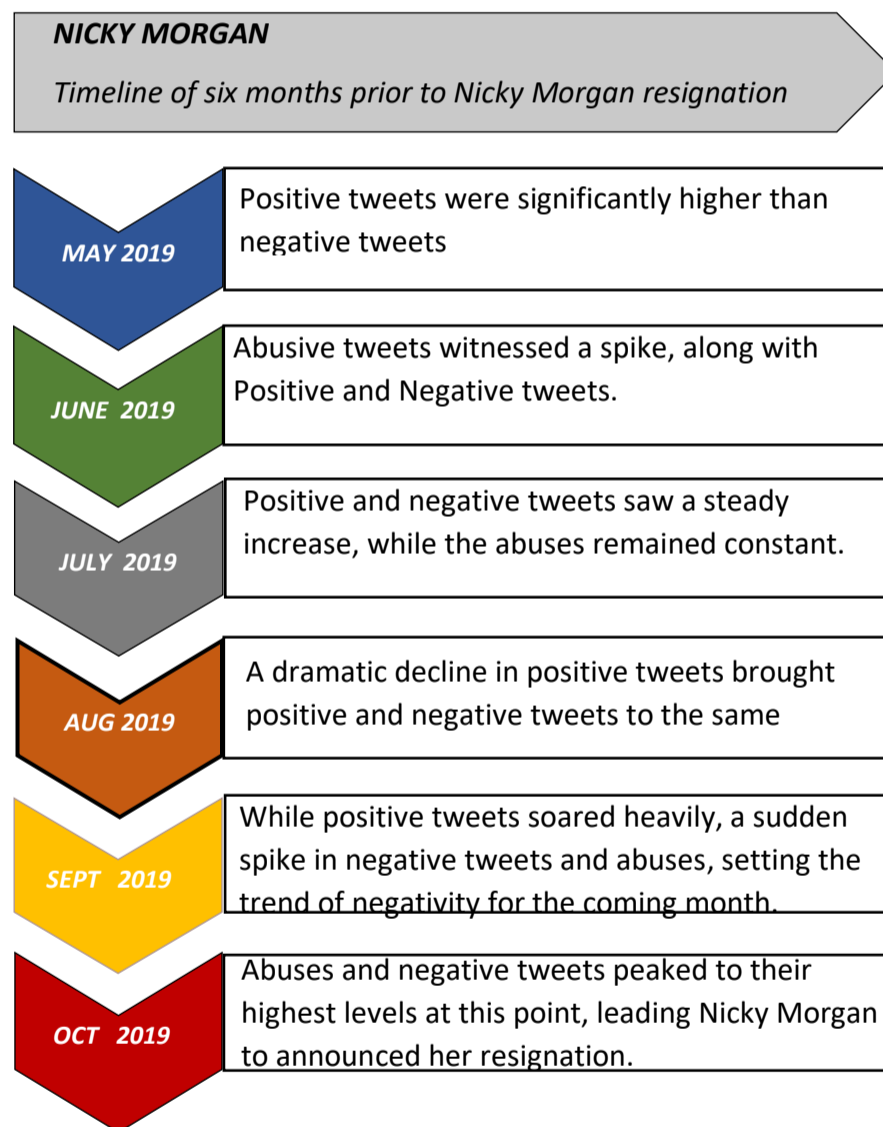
NICKY MORGAN

Timeline of six months prior to Nicky Morgan resignation

MAY 2019

Positive tweets were significantly higher than negative tweets

JUNE 2019

Abusive tweets witnessed a spike, along with Positive and Negative tweets.

JULY 2019

Positive and negative tweets saw a steady increase, while the abuses remained constant.

AUG 2019

A dramatic decline in positive tweets brought positive and negative tweets to the same

SEPT 2019

While positive tweets soared heavily, a sudden spike in negative tweets and abuses, setting the trend of negativity for the coming month.

OCT 2019

Abuses and negative tweets peaked to their highest levels at this point, leading Nicky Morgan to announced her resignation.